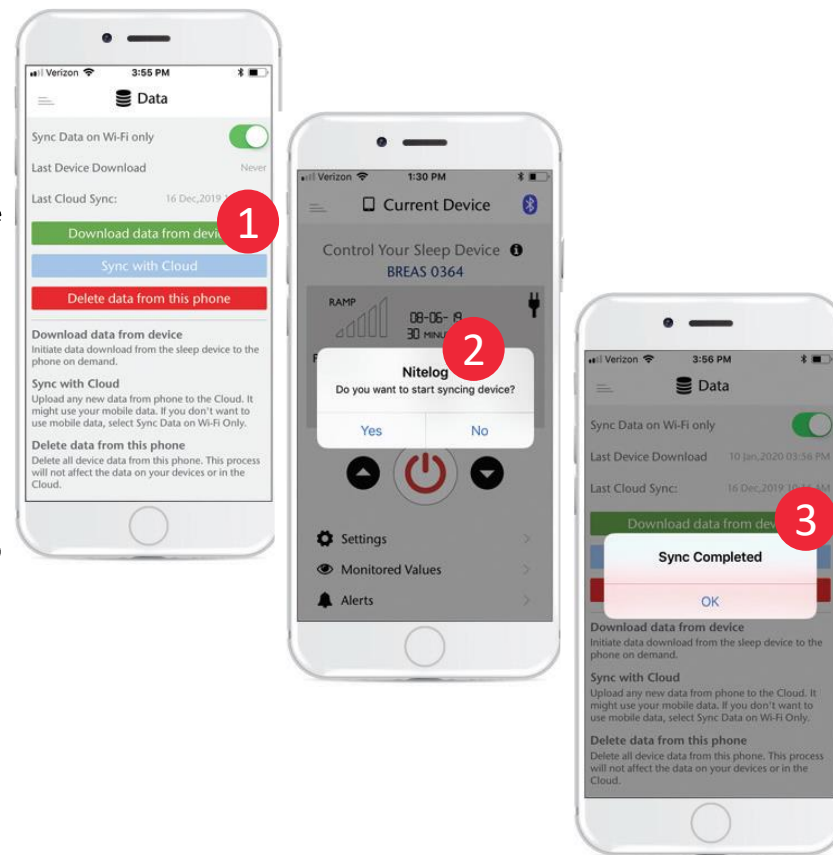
Verizon 3:55 PM
Data
Sync Data on Wi-Fi only
Last Device Download Never
Last Cloud Sync: 16 Dec,2019 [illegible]
Download data from devi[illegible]
1
Sync with Cloud
Delete data from this phone
Download data from device
Initiate data download from the sleep device to the phone on demand.
Sync with Cloud
Upload any new data from phone to the Cloud. It might use your mobile data. If you don't want to use mobile data, select Sync Data on Wi-Fi Only.
Delete data from this phone
Delete all device data from this phone. This process will not affect the data on your devices or in the Cloud.

Verizon 1:30 PM
Current Device
Control Your Sleep Device
BREAS 0364
RAMP
08-06-19
30 MINU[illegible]
Nitelog
2
Do you want to start syncing device?
Yes
No
Settings
Monitored Values
Alerts

Verizon 3:56 PM
Data
Sync Data on Wi-Fi only
Last Device Download 10 Jan,2020 03:56 PM
Last Cloud Sync: 16 Dec,2019 10:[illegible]
Download data from dev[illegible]
3
Sync Completed
OK
Download data from device
Initiate data download from the sleep device to the phone on demand.
Sync with Cloud
Upload any new data from phone to the Cloud. It might use your mobile data. If you don't want to use mobile data, select Sync Data on Wi-Fi Only.
Delete data from this phone
Delete all device data from this phone. This process will not affect the data on your devices or in the Cloud.